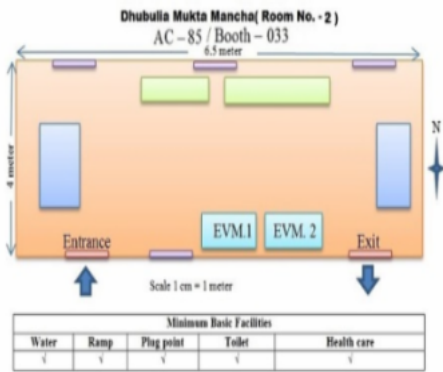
Dhubulia Mukta Mancha( Room No. - 2 )
AC – 85 / Booth – 033
6.5 meter
4 meter
N
EVM.1
EVM. 2
Entrance
Exit
Scale 1 cm = 1 meter

| Minimum Basic Facilities | | | | |
|---|---|---|---|---|
| Water | Ramp | Plug point | Toilet | Health care |
| √ | √ | √ | √ | √ |